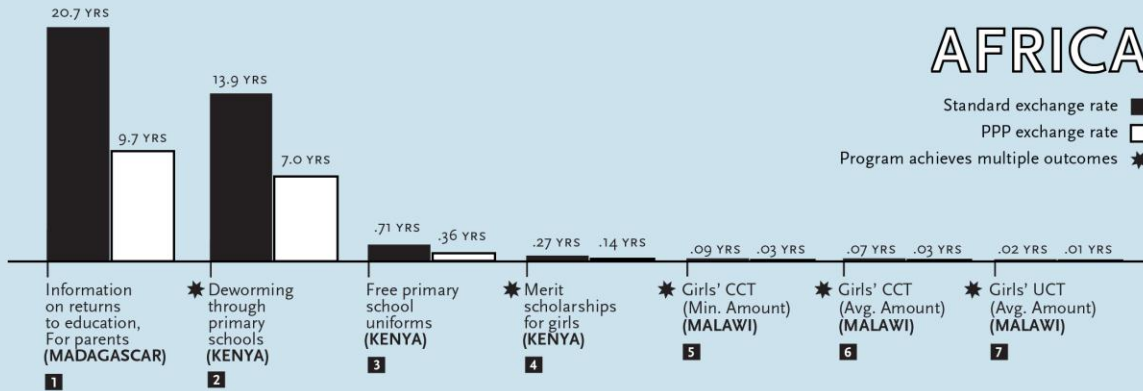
AFRICA

Standard exchange rate
PPP exchange rate
Program achieves multiple outcomes

20.7 YRS
9.7 YRS
13.9 YRS
7.0 YRS
.71 YRS
.36 YRS
.27 YRS
.14 YRS
.09 YRS
.03 YRS
.07 YRS
.03 YRS
.02 YRS
.01 YRS

Information on returns to education, For parents (MADAGASCAR)
1

Deworming through primary schools (KENYA)
2

Free primary school uniforms (KENYA)
3

Merit scholarships for girls (KENYA)
4

Girls' CCT (Min. Amount) (MALAWI)
5

Girls' CCT (Avg. Amount) (MALAWI)
6

Girls' UCT (Avg. Amount) (MALAWI)
7